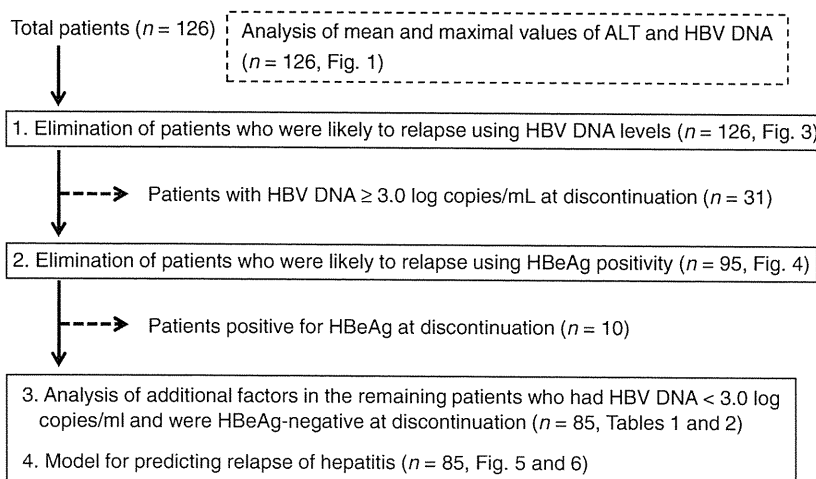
Total patients ($n$ = 126)

Analysis of mean and maximal values of ALT and HBV DNA ($n$ = 126, Fig. 1)

1. Elimination of patients who were likely to relapse using HBV DNA levels ($n$ = 126, Fig. 3)

Patients with HBV DNA ≥ 3.0 log copies/mL at discontinuation ($n$ = 31)

2. Elimination of patients who were likely to relapse using HBeAg positivity ($n$ = 95, Fig. 4)

Patients positive for HBeAg at discontinuation ($n$ = 10)

3. Analysis of additional factors in the remaining patients who had HBV DNA < 3.0 log copies/ml and were HBeAg-negative at discontinuation ($n$ = 85, Tables 1 and 2)

4. Model for predicting relapse of hepatitis ($n$ = 85, Fig. 5 and 6)